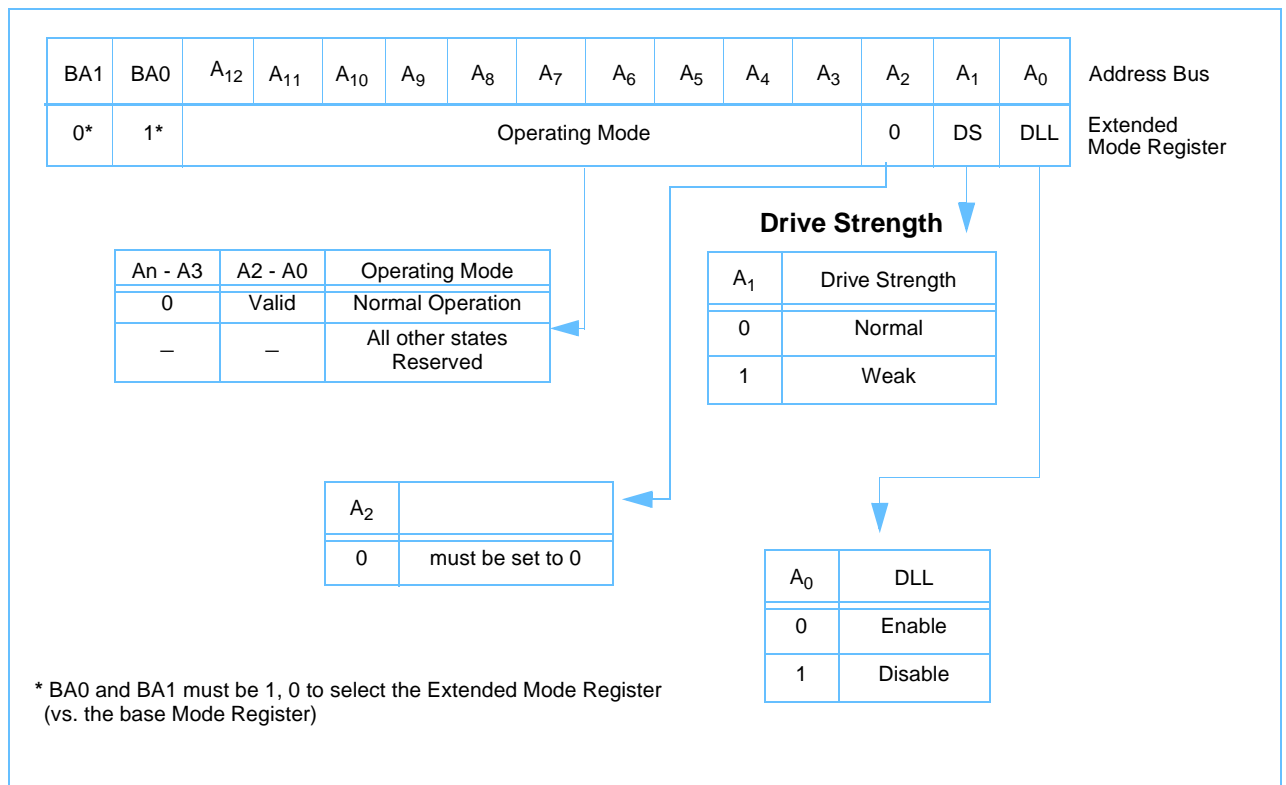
| BA1 | BA0 | $A_{12}$ | $A_{11}$ | $A_{10}$ | $A_9$ | $A_8$ | $A_7$ | $A_6$ | $A_5$ | $A_4$ | $A_3$ | $A_2$ | $A_1$ | $A_0$ |
|---|---|---|---|---|---|---|---|---|---|---|---|---|---|---|
| 0* | 1* | Operating Mode | | | | | | | | | | 0 | DS | DLL |

Address Bus

Extended Mode Register

Drive Strength

| An - A3 | A2 - A0 | Operating Mode |
|---|---|---|
| 0 | Valid | Normal Operation |
| – | – | All other states Reserved |

| $A_1$ | Drive Strength |
|---|---|
| 0 | Normal |
| 1 | Weak |

| $A_2$ | |
|---|---|
| 0 | must be set to 0 |

| $A_0$ | DLL |
|---|---|
| 0 | Enable |
| 1 | Disable |

* BA0 and BA1 must be 1, 0 to select the Extended Mode Register (vs. the base Mode Register)